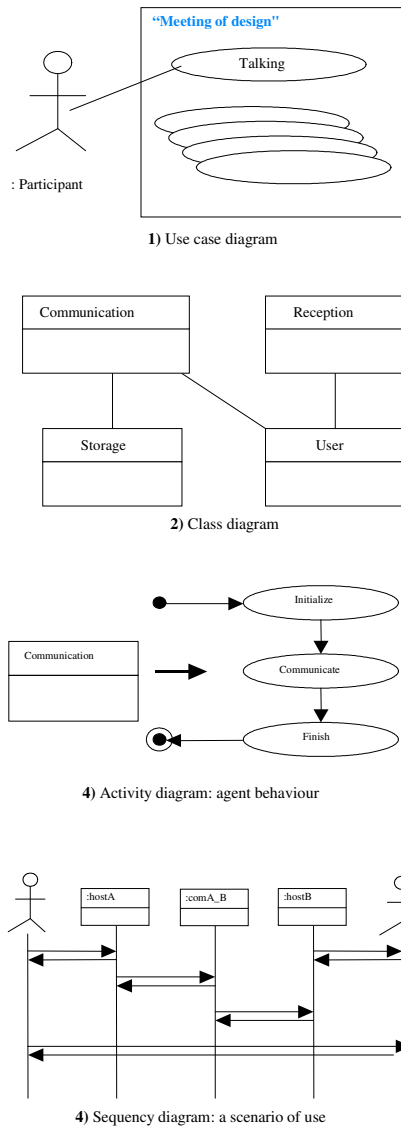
"Meeting of design"

Talking

: Participant

**1)** Use case diagram

Communication

Reception

Storage

User

**2)** Class diagram

Initialize

Communication

Communicate

Finish

**4)** Activity diagram: agent behaviour

:hostA

:comA_B

:hostB

**4)** Sequency diagram: a scenario of use